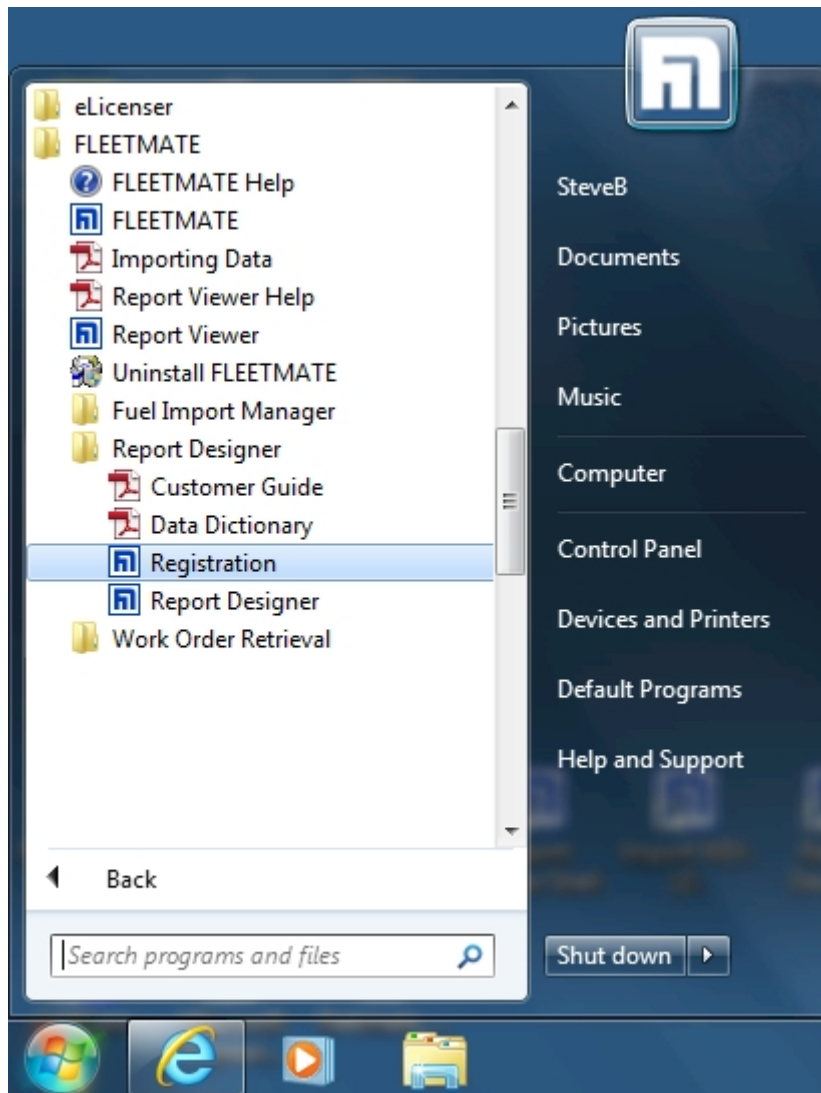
eLicenser
FLEETMATE
FLEETMATE Help
FLEETMATE
Importing Data
Report Viewer Help
Report Viewer
Uninstall FLEETMATE
Fuel Import Manager
Report Designer
Customer Guide
Data Dictionary
Registration
Report Designer
Work Order Retrieval

Back

Search programs and files

SteveB
Documents
Pictures
Music
Computer
Control Panel
Devices and Printers
Default Programs
Help and Support

Shut down